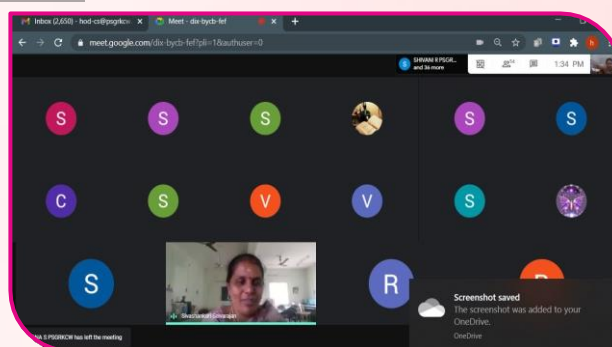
Inbox (2,650) - hod-cs@psgrkcw
Meet - dix-bycb-fef
+
meet.google.com/dix-bycb-fef?pli=1&authuser=0
SHIVANI R PSGR... and 36 more
1:34 PM
S
S
S
S
S
C
S
V
V
S
S
R
Sivashankari Gnanapan
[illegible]NA S PSGRKCW has left the meeting
Screenshot saved
The screenshot was added to your OneDrive.
OneDrive